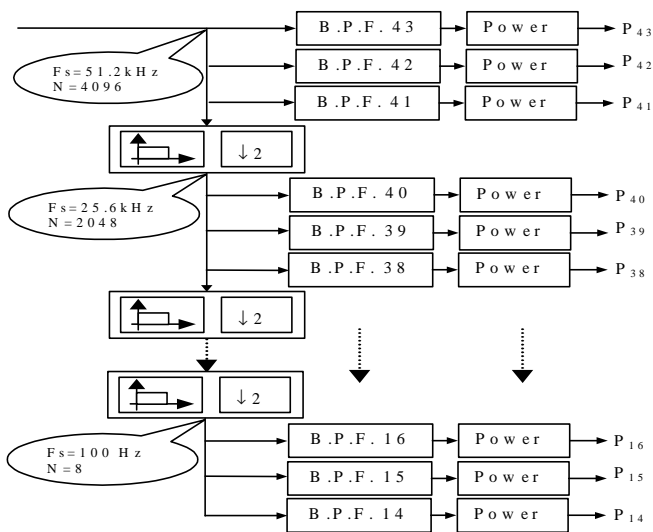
B.P.F. 43
Power
$P_{43}$

Fs=51.2kHz
N=4096

B.P.F. 42
Power
$P_{42}$

B.P.F. 41
Power
$P_{41}$

$\downarrow 2$

Fs=25.6kHz
N=2048

B.P.F. 40
Power
$P_{40}$

B.P.F. 39
Power
$P_{39}$

B.P.F. 38
Power
$P_{38}$

$\downarrow 2$

$\downarrow 2$

Fs=100 Hz
N=8

B.P.F. 16
Power
$P_{16}$

B.P.F. 15
Power
$P_{15}$

B.P.F. 14
Power
$P_{14}$